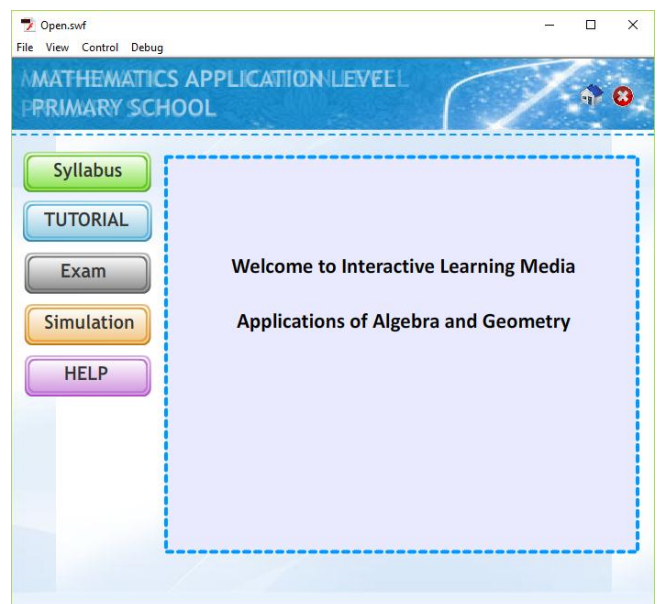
Open.swf

File View Control Debug

MATHEMATICS APPLICATION LEVEL
PRIMARY SCHOOL

Syllabus

TUTORIAL

Exam

Simulation

HELP

Welcome to Interactive Learning Media

Applications of Algebra and Geometry